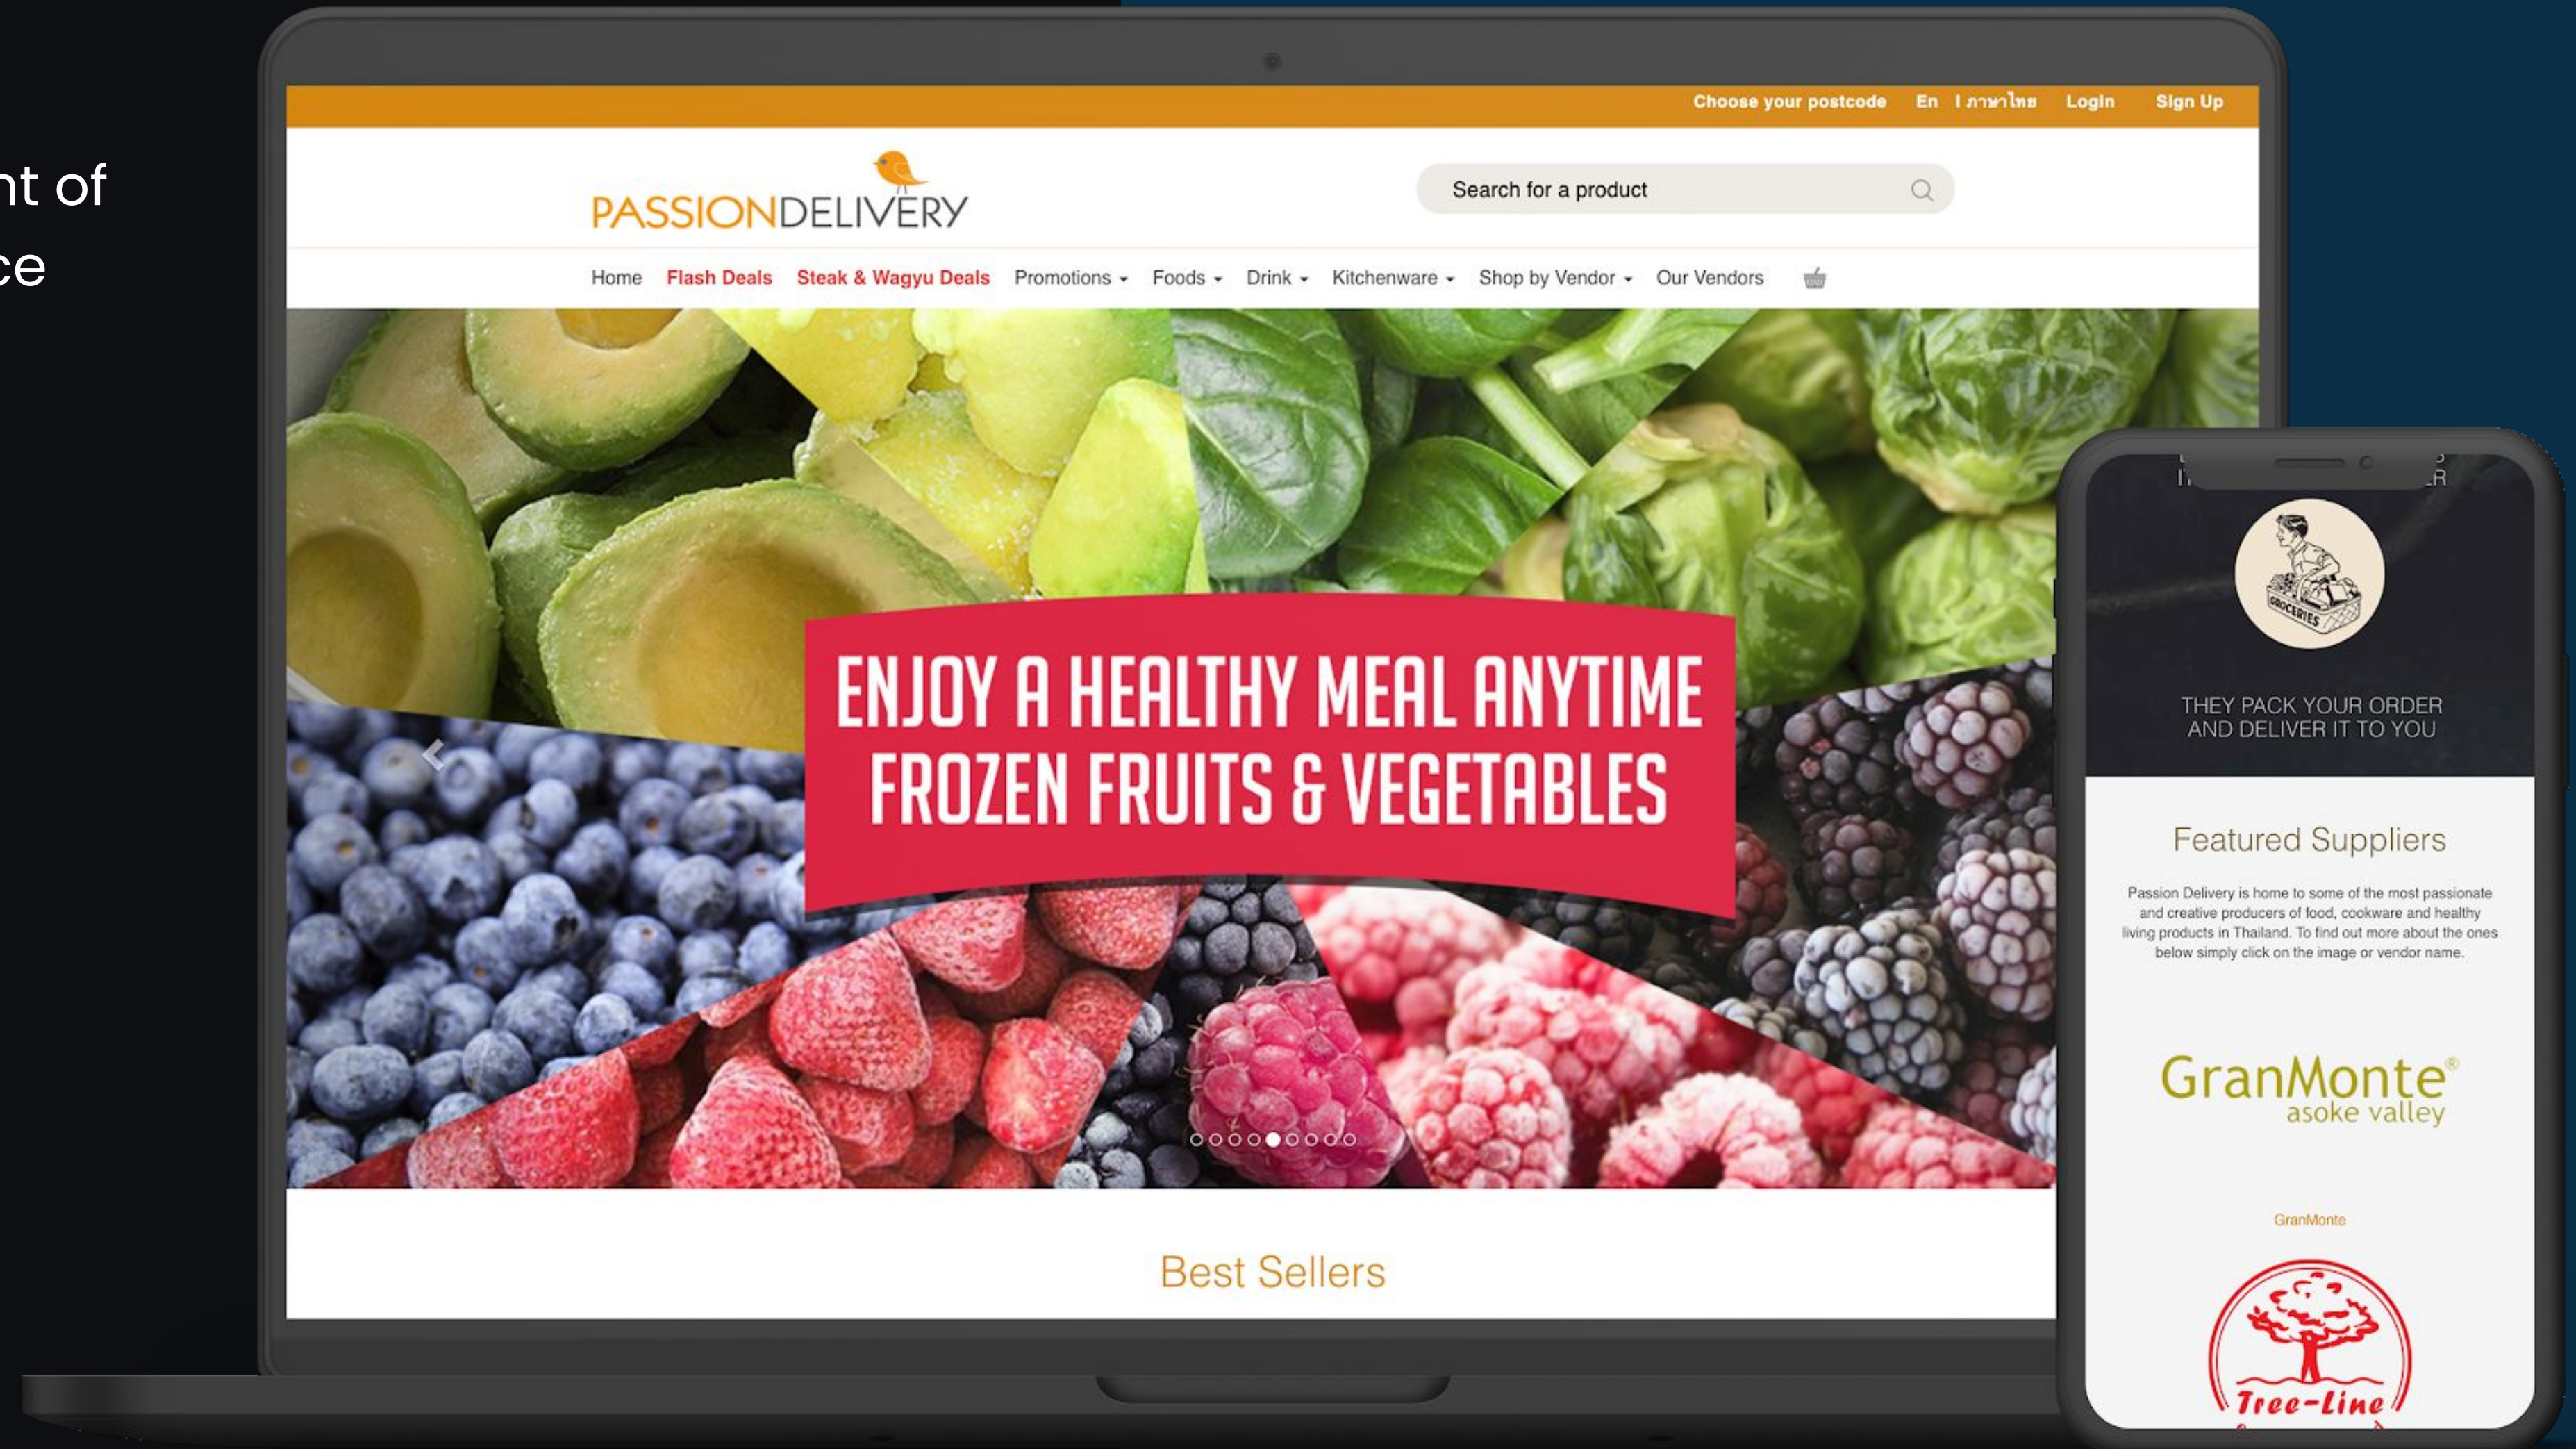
nt of
ce

Choose your postcode En | ภาษาไทย Login Sign Up

PASSIONDELIVERY

Search for a product

Home Flash Deals Steak & Wagyu Deals Promotions Foods Drink Kitchenware Shop by Vendor Our Vendors

ENJOY A HEALTHY MEAL ANYTIME
FROZEN FRUITS & VEGETABLES

Best Sellers

GROCERIES

THEY PACK YOUR ORDER AND DELIVER IT TO YOU

Featured Suppliers

Passion Delivery is home to some of the most passionate and creative producers of food, cookware and healthy living products in Thailand. To find out more about the ones below simply click on the image or vendor name.

GranMonte®
asoke valley

GranMonte

Tree-Line